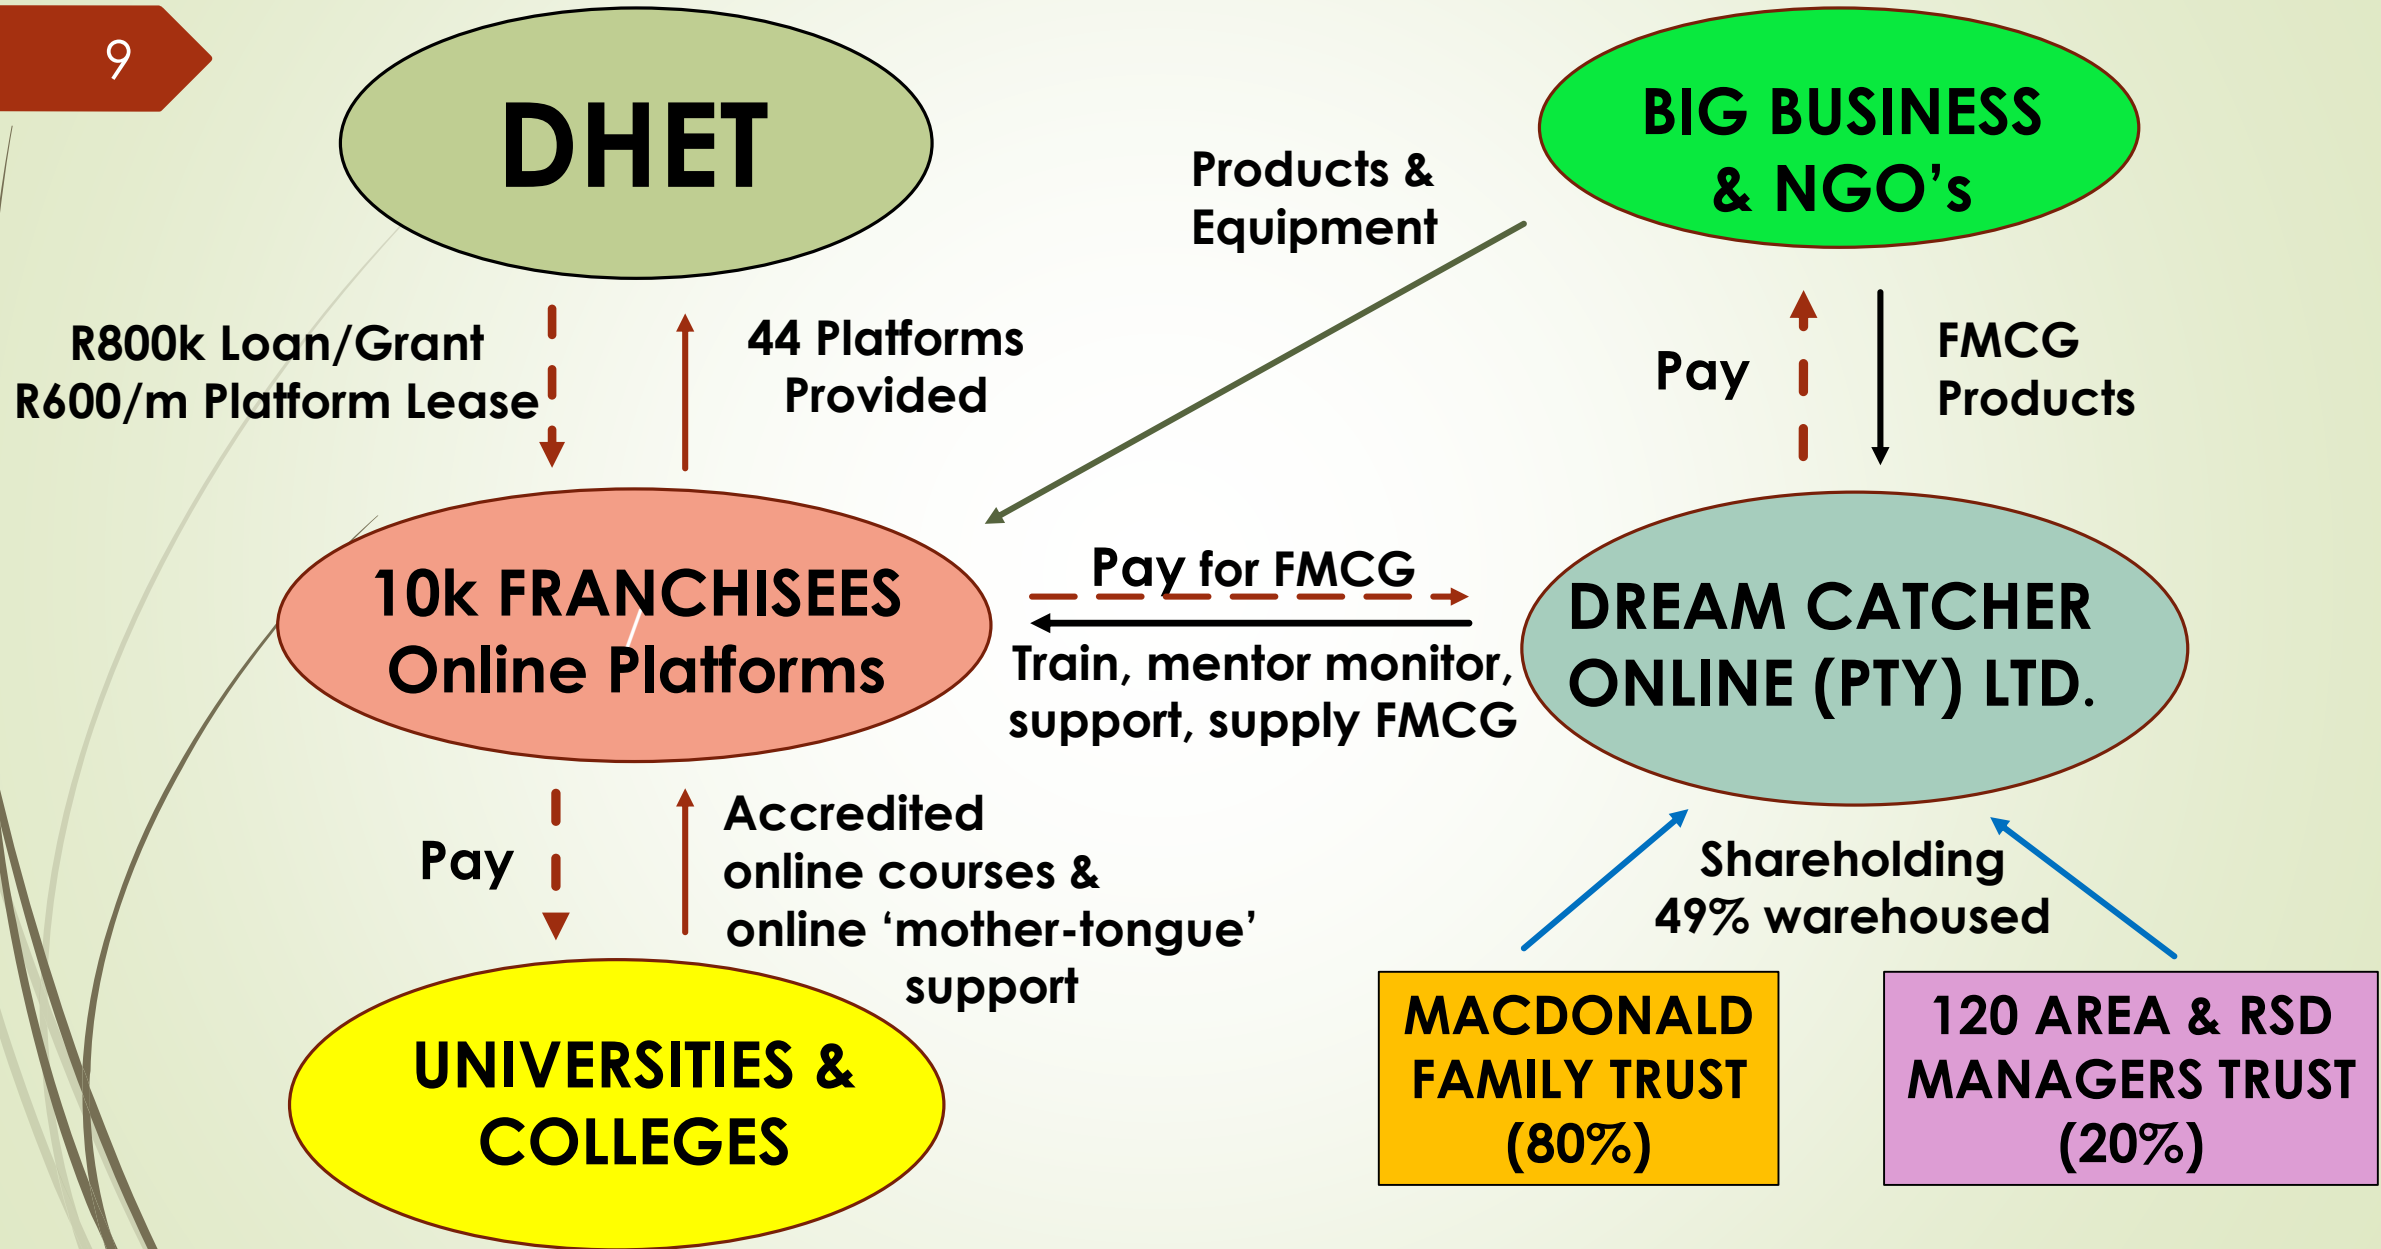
9

DHET

Products & Equipment

BIG BUSINESS & NGO's

R800k Loan/Grant
R600/m Platform Lease

44 Platforms Provided

Pay

FMCG Products

10k FRANCHISEES Online Platforms

Pay for FMCG

Train, mentor monitor, support, supply FMCG

DREAM CATCHER ONLINE (PTY) LTD.

Pay

Accredited online courses & online 'mother-tongue' support

Shareholding 49% warehoused

UNIVERSITIES & COLLEGES

MACDONALD FAMILY TRUST (80%)

120 AREA & RSD MANAGERS TRUST (20%)